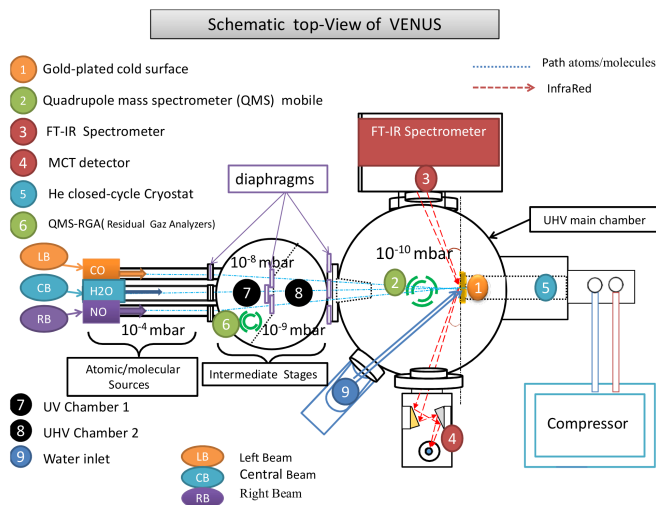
Schematic top-View of VENUS

1 Gold-plated cold surface
2 Quadrupole mass spectrometer (QMS) mobile
3 FT-IR Spectrometer
4 MCT detector
5 He closed-cycle Cryostat
6 QMS-RGA( Residual Gaz Analyzers)

Path atoms/molecules
InfraRed

FT-IR Spectrometer
3

diaphragms

UHV main chamber

LB CO
CB H2O
RB NO

$10^{-8}$ mbar
7 8
$10^{-9}$ mbar
6

$10^{-10}$ mbar
2 1 5

$10^{-4}$ mbar

Atomic/molecular Sources

Intermediate Stages

9

4

Compressor

7 UV Chamber 1
8 UHV Chamber 2
9 Water inlet

LB Left Beam
CB Central Beam
RB Right Beam